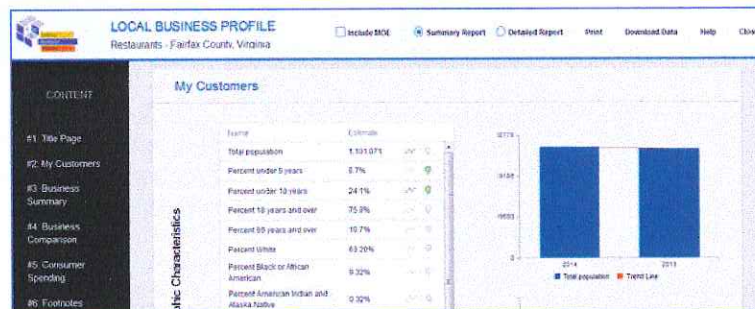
LOCAL BUSINESS PROFILE

Restaurants - Fairfax County, Virginia

Include MOE

Summary Report

Detailed Report

Print

Download Data

Help

Clo

CONTENT

#1 Title Page

#2 My Customers

#3 Business Summary

#4 Business Comparison

#5 Consumer Spending

#6 Footnotes

My Customers

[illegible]phic Characteristics

| Name | Estimate |
|---|---|
| Total population | 1,101,071 |
| Percent under 5 years | 6.7% |
| Percent under 18 years | 24.1% |
| Percent 18 years and over | 75.9% |
| Percent 65 years and over | 10.7% |
| Percent White | 63.20% |
| Percent Black or African American | 9.32% |
| Percent American Indian and Alaska Native | 0.32% |

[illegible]

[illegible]

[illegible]

0

2014

2015

Total population

Trend Line